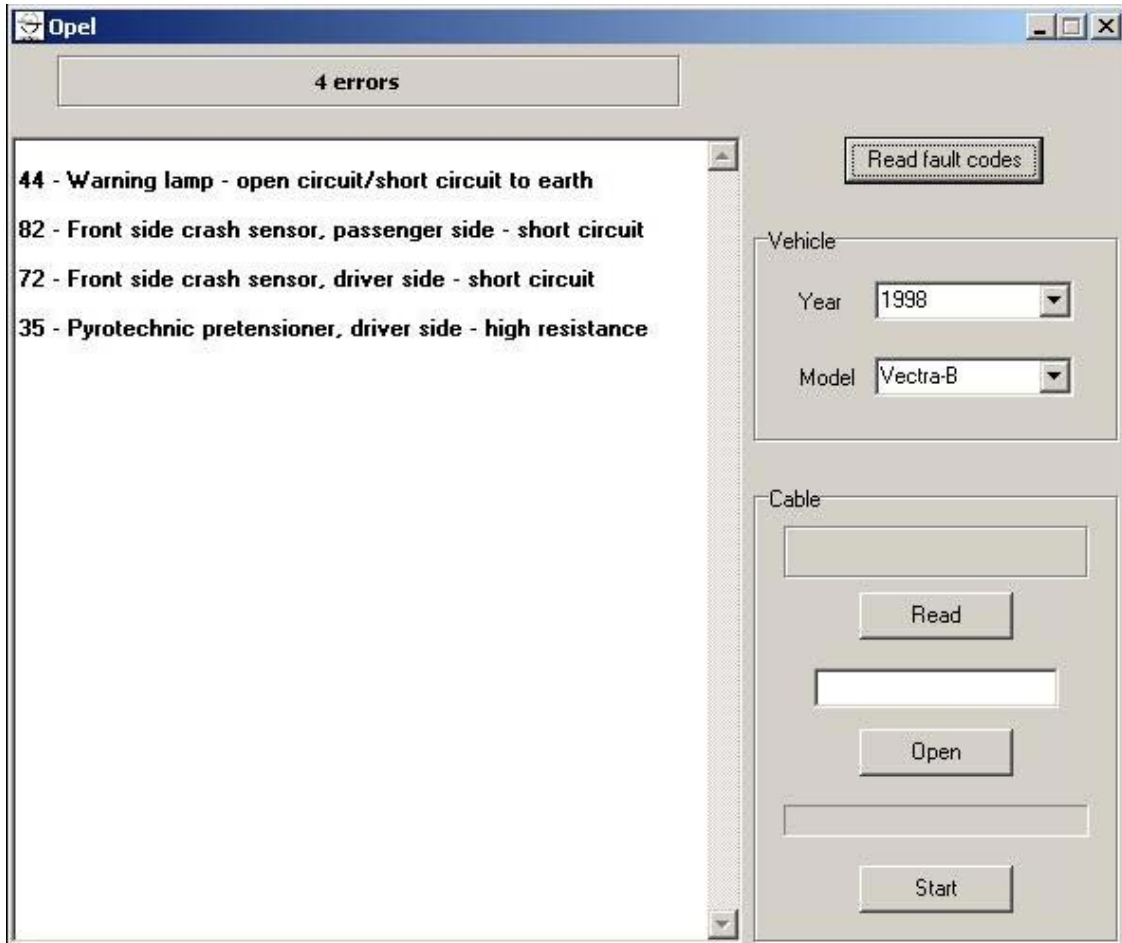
Opel

4 errors

44 - Warning lamp - open circuit/short circuit to earth

82 - Front side crash sensor, passenger side - short circuit

72 - Front side crash sensor, driver side - short circuit

35 - Pyrotechnic pretensioner, driver side - high resistance

Read fault codes

Vehicle

Year 1998

Model Vectra-B

Cable

Read

Open

Start